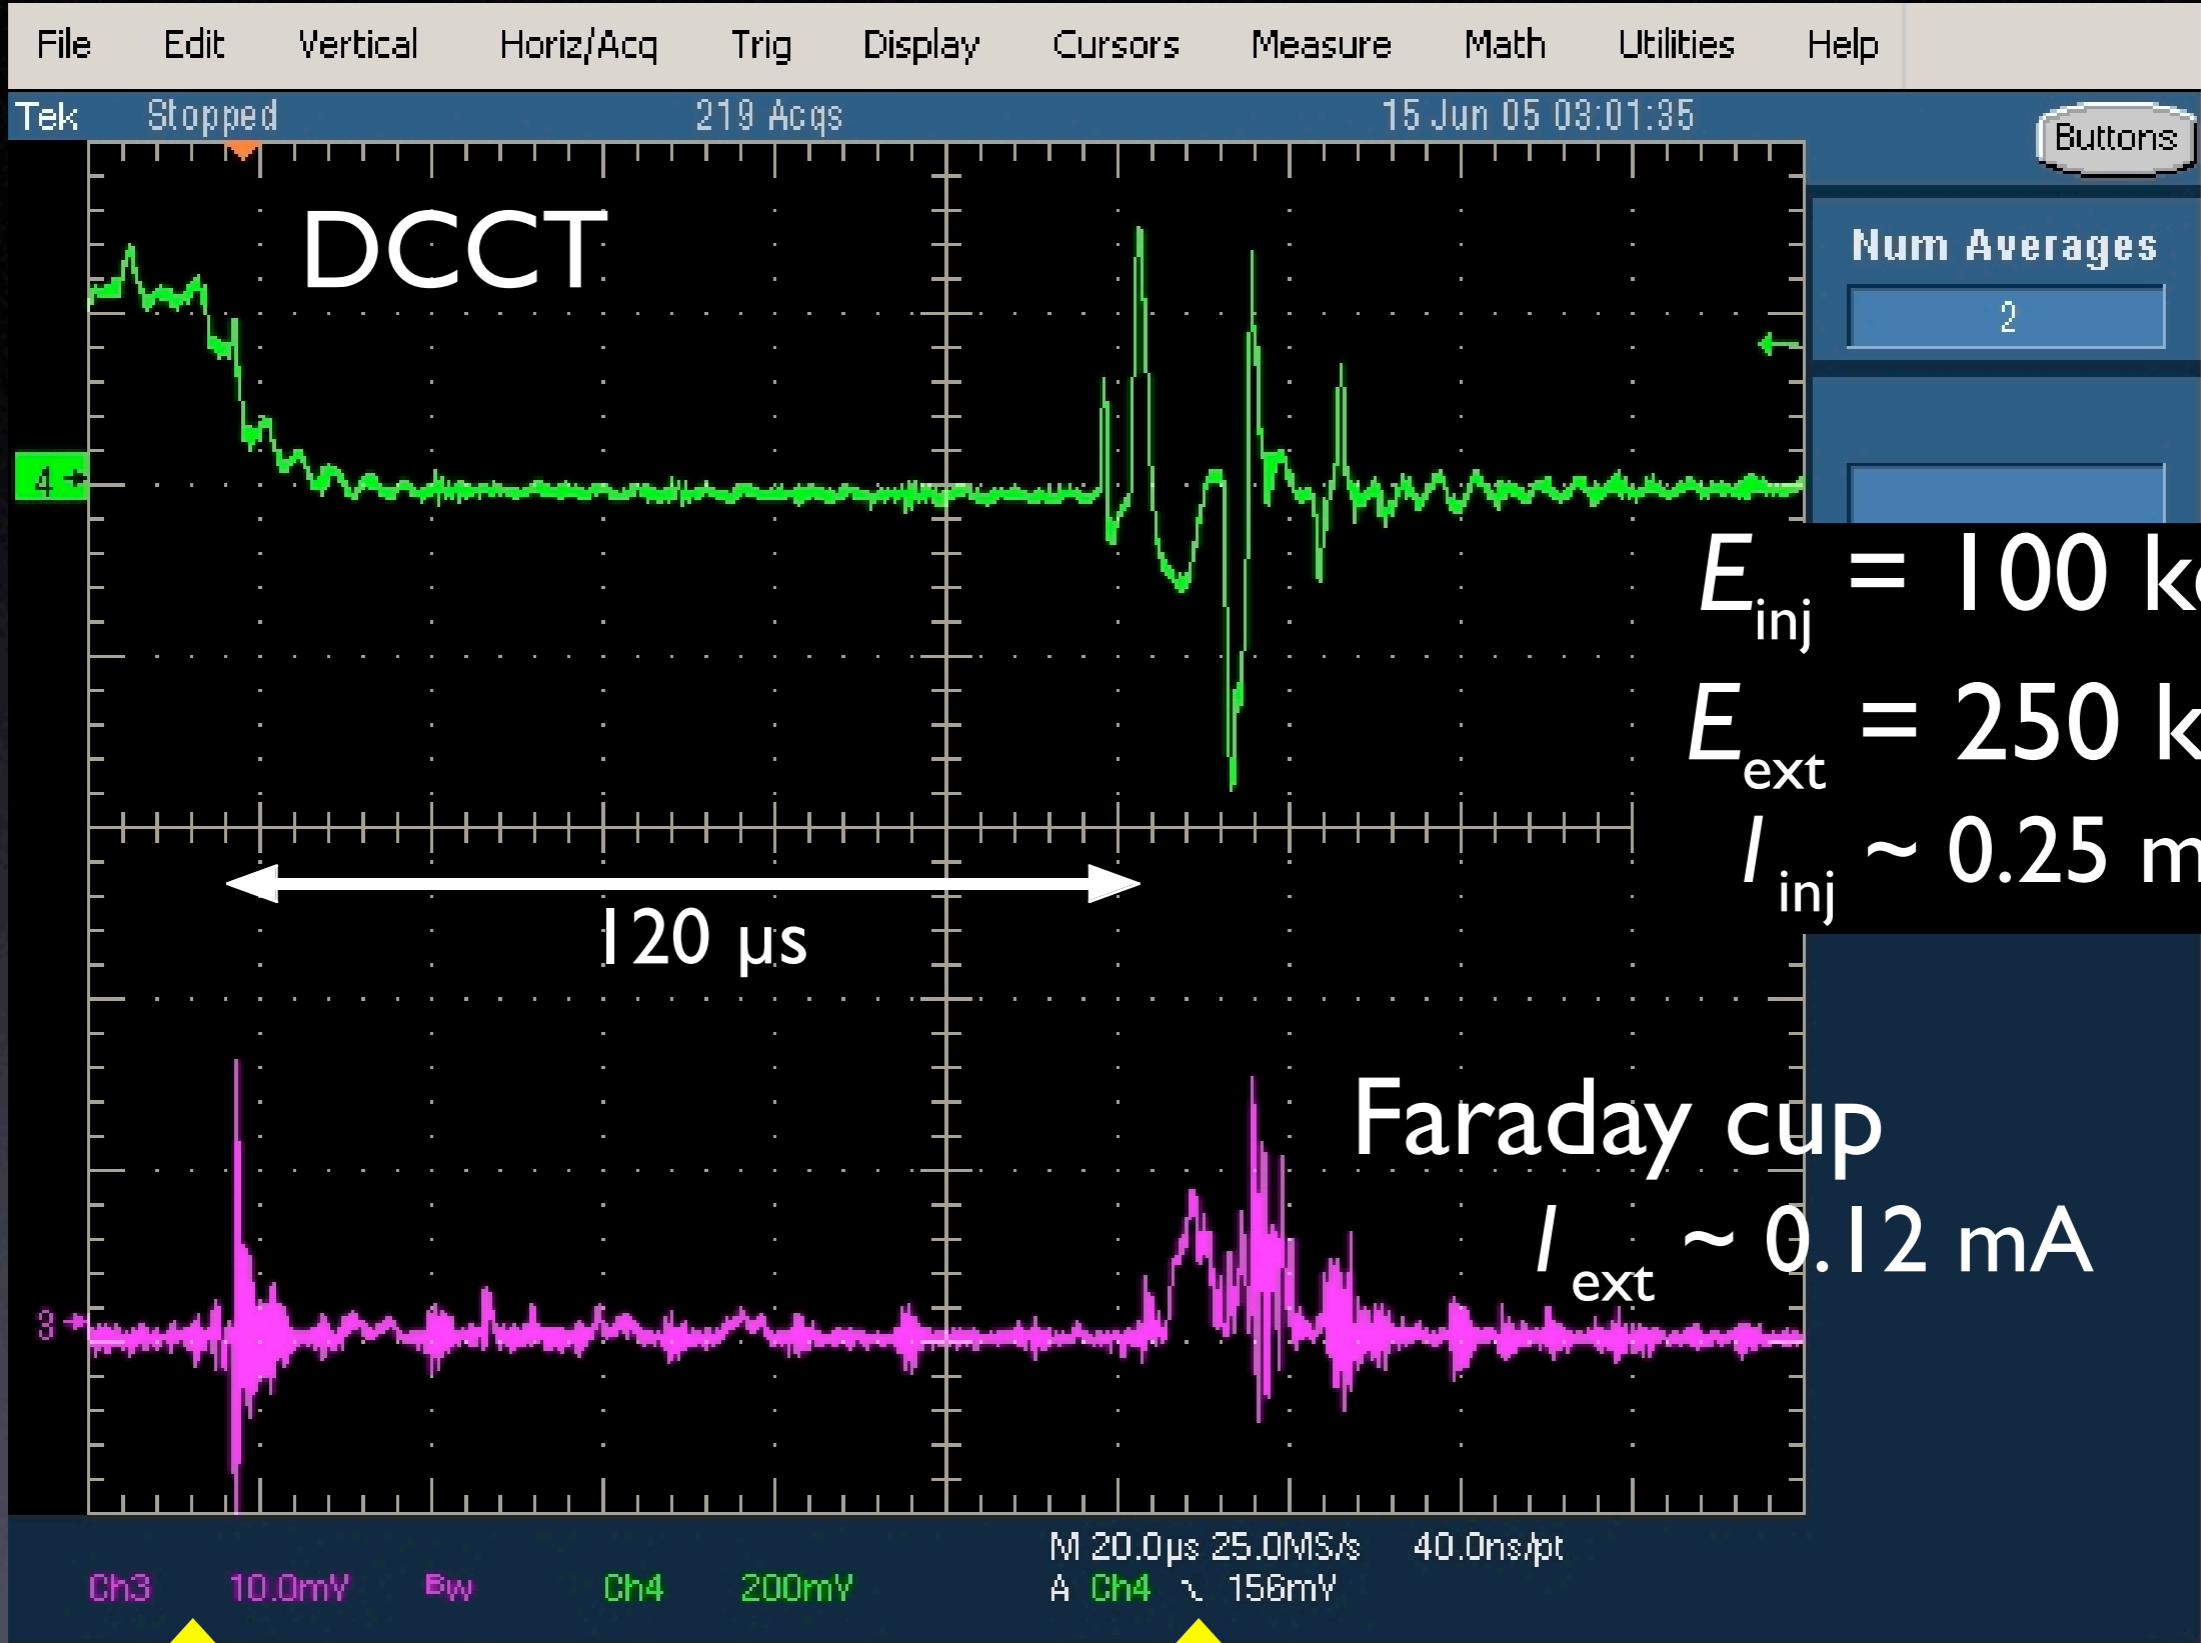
File Edit Vertical Horiz/Acq Trig Display Cursors Measure Math Utilities Help

Tek Stopped 219 Acqs 15 Jun 05 03:01:35

Buttons

Num Averages

2

DCCT

4

$E_{inj}$ = 100 k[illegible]

$E_{ext}$ = 250 k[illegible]

$I_{inj}$ ~ 0.25 m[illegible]

120 μs

Faraday cup

$I_{ext}$ ~ 0.12 mA

3

Ch3 10.0mV Bw Ch4 200mV

M 20.0μs 25.0MS/s 40.0ns/pt

A Ch4 ⌄ 156mV